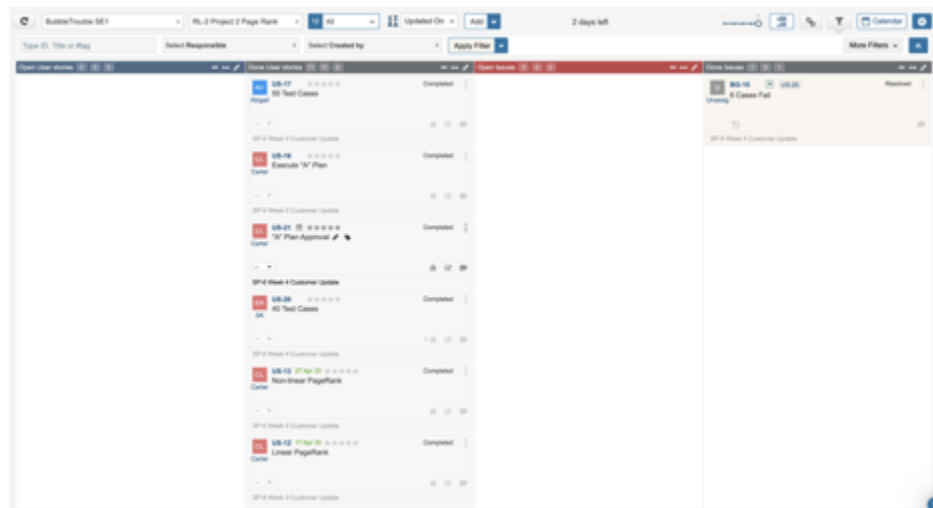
BubbleTrouble SE1

RL-2 Project 2 Page Rank

All

Updated On

Add

2 days left

Calendar

Type ID, Title or #tag

Select Responsible

Select Created by

Apply Filter

More Filters

Open User stories

Done User stories

Open Issues

Done Issues

AV US-17
50 Test Cases
Abigail
Completed

SP-6 Week 5 Customer Update

CL US-16
Execute "A" Plan
Carter
Completed

SP-6 Week 5 Customer Update

CL US-21
"A" Plan Approval
Carter
Completed

SP-6 Week 4 Customer Update

BK US-20
40 Test Cases
BK
Completed

SP-6 Week 4 Customer Update

CL US-13 27 Apr 20
Non-linear PageRank
Carter
Completed

SP-6 Week 4 Customer Update

CL US-12 17 Apr 20
Linear PageRank
Carter
Completed

SP-6 Week 3 Customer Update

BG-10 US-20
6 Cases Fail
Unassig
Resolved

SP-6 Week 4 Customer Update